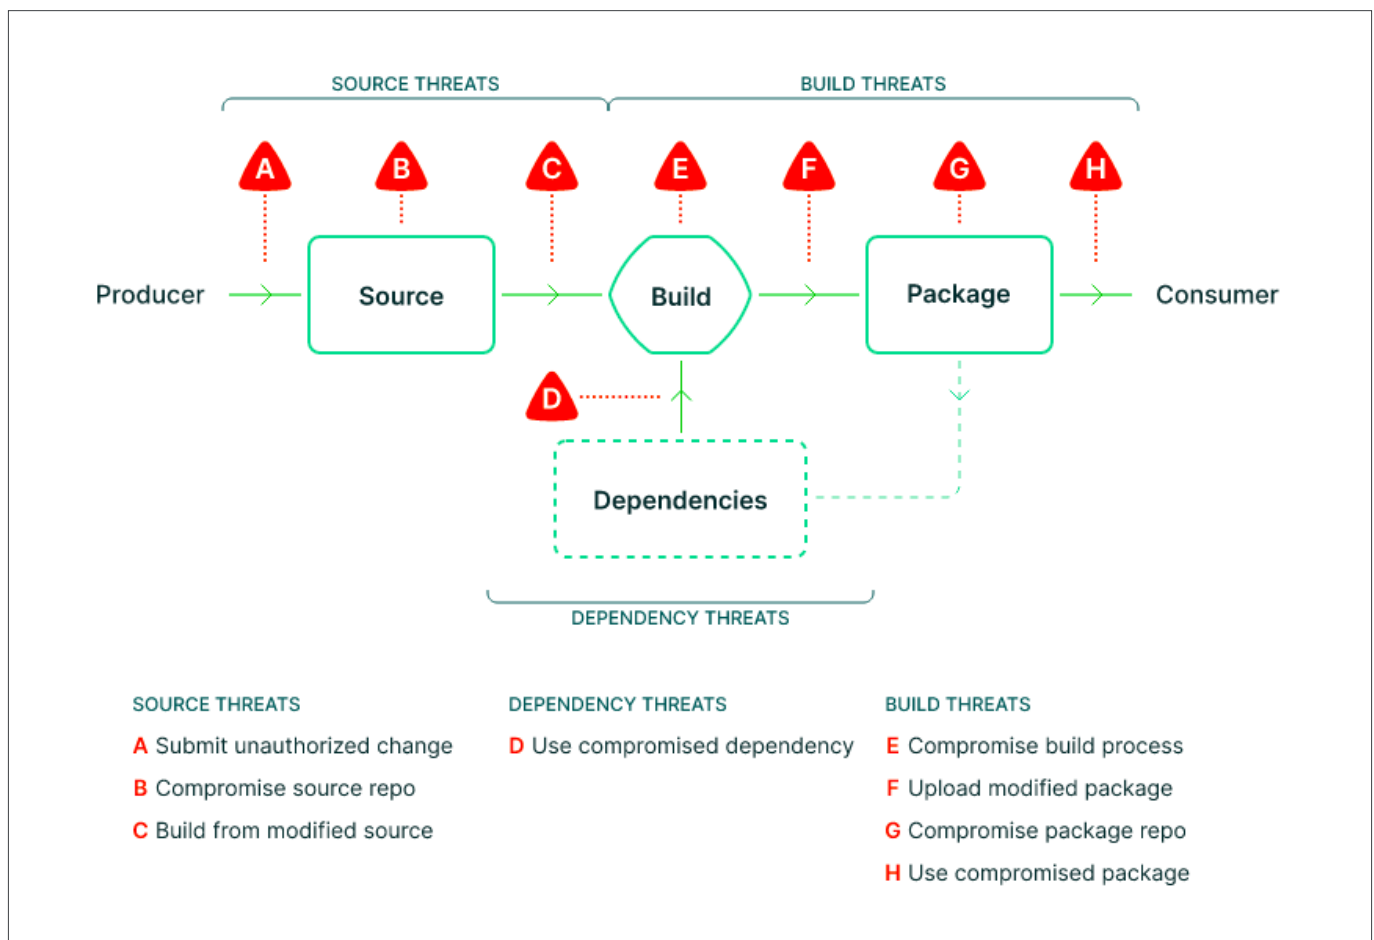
SOURCE THREATS

BUILD THREATS

A B C E F G H

Producer

Source

Build

Package

Consumer

D

Dependencies

DEPENDENCY THREATS

SOURCE THREATS

A Submit unauthorized change

B Compromise source repo

C Build from modified source

DEPENDENCY THREATS

D Use compromised dependency

BUILD THREATS

E Compromise build process

F Upload modified package

G Compromise package repo

H Use compromised package